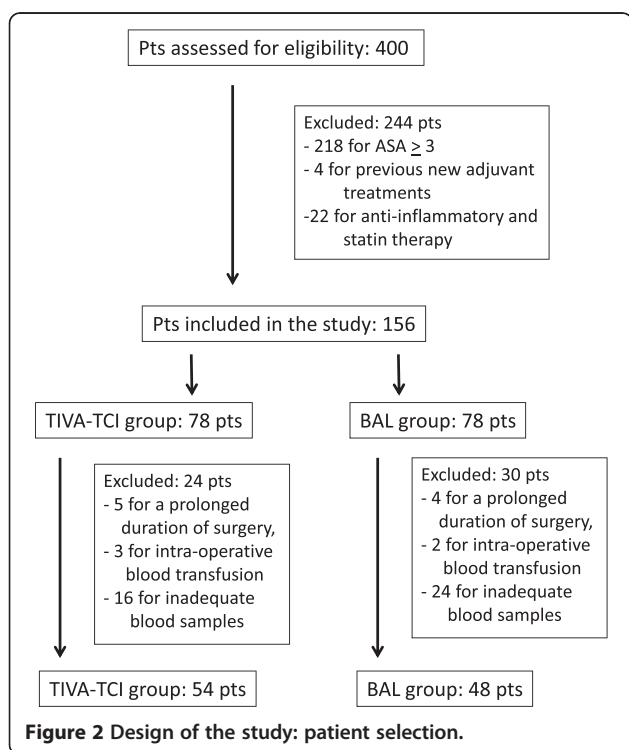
Pts assessed for eligibility: 400

Excluded: 244 pts
- 218 for ASA $\geq$ 3
- 4 for previous new adjuvant treatments
-22 for anti-inflammatory and statin therapy

Pts included in the study: 156

TIVA-TCI group: 78 pts

BAL group: 78 pts

Excluded: 24 pts
- 5 for a prolonged duration of surgery,
- 3 for intra-operative blood transfusion
- 16 for inadequate blood samples

Excluded: 30 pts
- 4 for a prolonged duration of surgery,
- 2 for intra-operative blood transfusion
- 24 for inadequate blood samples

TIVA-TCI group: 54 pts

BAL group: 48 pts

Figure 2 Design of the study: patient selection.